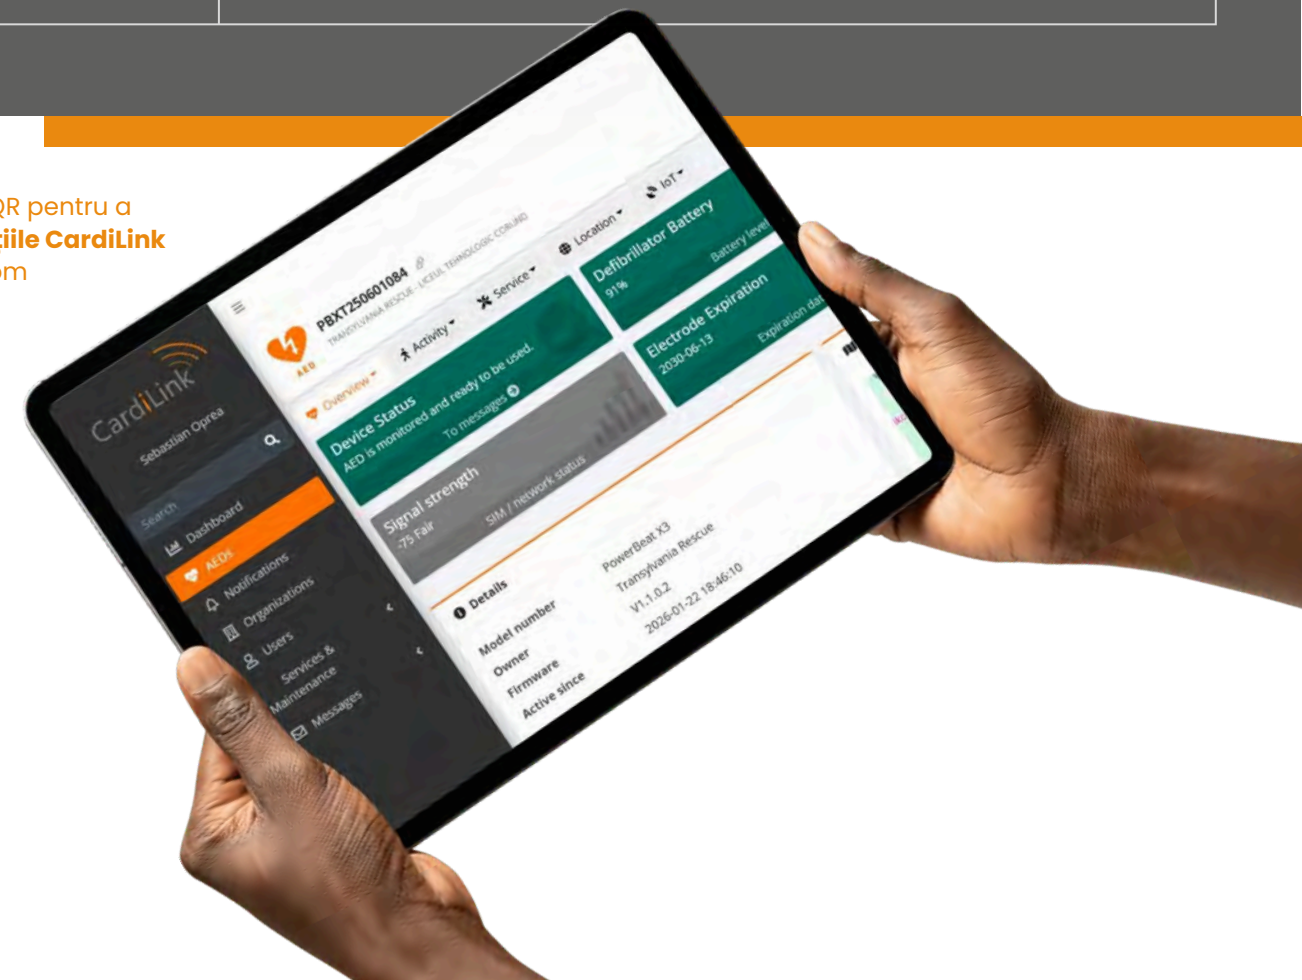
QR pentru a
țiile CardiLink
om

CardiLink
Sebastian Oprea
Search
Dashboard
AEDs
Notifications
Organizations
Users
Services & Maintenance
Messages

AED
PBXT250601084
TRANSYLVANIA RESCUE - LICEUL TEHNOLOGIC CORUND
Overview
Activity
Service
Location
IoT

Device Status
AED is monitored and ready to be used.
To messages

Defibrillator Battery
91%
Battery level

Electrode Expiration
2030-06-13
Expiration dat

Signal strength
-75 Fair
SIM / network status

Details
Model number PowerBeat X3
Owner Transylvania Rescue
Firmware V1.1.0.2
Active since 2026-01-22 18:46:10